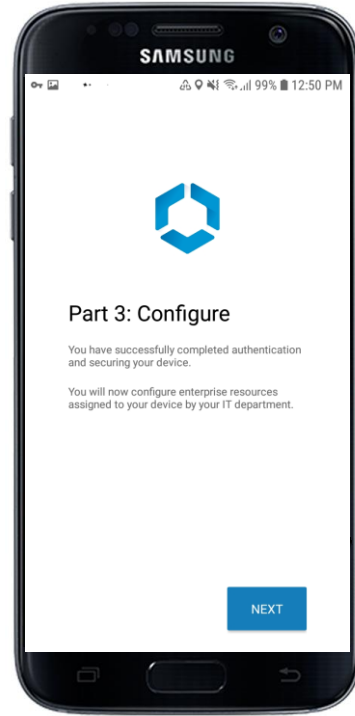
SAMSUNG

99% 12:50 PM

Part 3: Configure

You have successfully completed authentication and securing your device.

You will now configure enterprise resources assigned to your device by your IT department.

NEXT